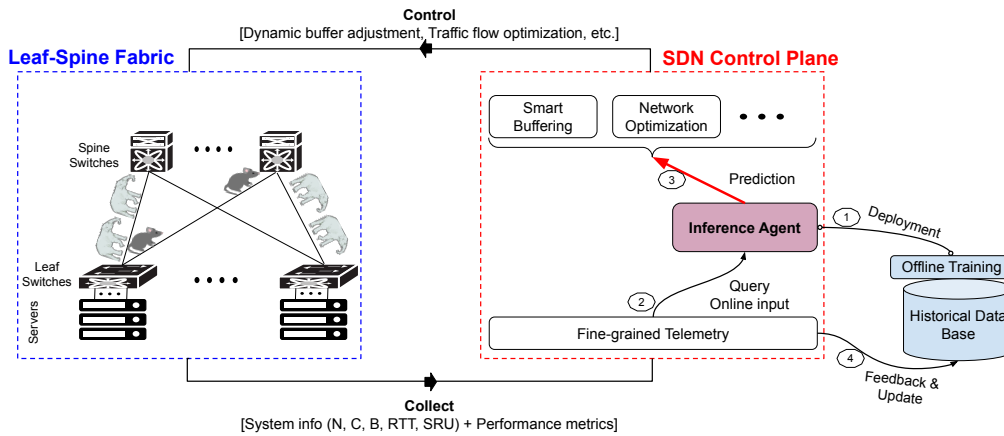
Control
[Dynamic buffer adjustment, Traffic flow optimization, etc.]

Leaf-Spine Fabric

SDN Control Plane

Spine Switches

Leaf Switches

Servers

Smart Buffering

Network Optimization

• • •

3

Prediction

Inference Agent

1

Deployment

Offline Training

Historical Data Base

2

Query Online input

Fine-grained Telemetry

4

Feedback & Update

Collect
[System info (N, C, B, RTT, SRU) + Performance metrics]